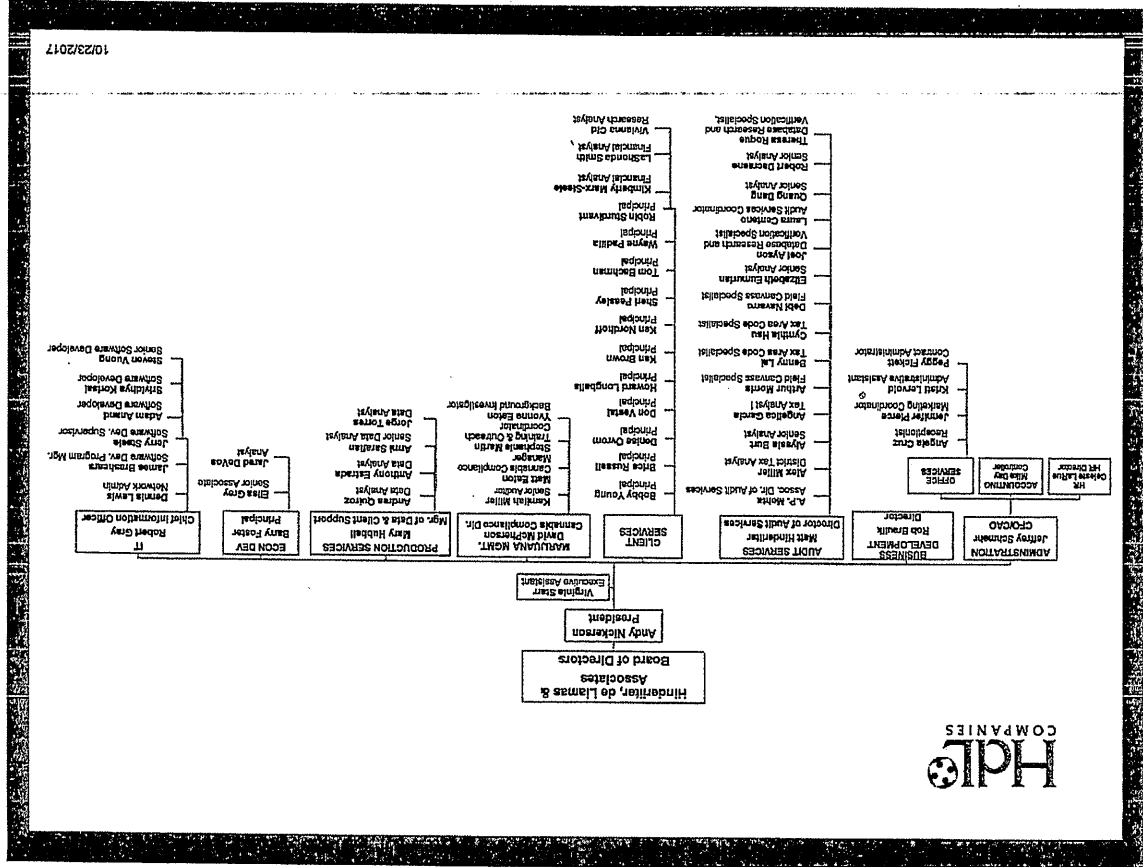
HdL COMPANIES

Hinderliter, de Llamas & Associates
Board of Directors

Andy Nickerson
President

Virginia Starr
Executive Assistant

ADMINISTRATION
Jeffrey Schmehr
CFO/COO

HR
Celeste LaRue
HR Director

ACCOUNTING
Miles Day
Controller

OFFICE SERVICES

Angela Cruz
Receptionist

Jennifer Pierce
Marketing Coordinator

Kristi Larvold
Administrative Assistant

Peggy Pickett
Contract Administrator

BUSINESS DEVELOPMENT
Rob Braulik
Director

AUDIT SERVICES
Matt Hinderliter
Director of Audit Services

A.P. Motta
Assoc. Dir. of Audit Services

Alex Miller
District Tax Analyst

Alyssia Burt
Senior Analyst

Angelica Garcia
Tax Analyst I

Arthur Monte
Field Canvass Specialist

Danny Lai
Tax Area Code Specialist

Cynthia Hsu
Tax Area Code Specialist

Debi Navarro
Field Canvass Specialist

Elizabeth Eumurian
Senior Analyst

Joel Ayson
Database Research and Verification Specialist

Laura Centeno
Audit Services Coordinator

Quang Bang
Senior Analyst

Robert Decrease
Senior Analyst

Theresa Roque
Database Research and Verification Specialist

CLIENT SERVICES

Bobby Young
Principal

Brice Russell
Principal

Denise Orrom
Principal

Don Vestal
Principal

Howard Longballa
Principal

Ken Brown
Principal

Ken Nordhoff
Principal

Sheri Peasley
Principal

Tom Bachman
Principal

Wayne Padilla
Principal

Robin Sturdivant
Principal

Kimberly Marx-Steele
Financial Analyst

LaShonda Smith
Financial Analyst

Viviana Cid
Research Analyst

MARIJUANA MGMT.
David McPherson
Cannabis Compliance Dir.

Kamelah Miller
Senior Auditor

Matt Eaton
Cannabis Compliance Manager

Stephanie Martin
Training & Outreach Coordinator

Yvonne Eaton
Background Investigator

PRODUCTION SERVICES
Mary Hubbell
Mgr. of Data & Client Support

Andrea Quiroz
Data Analyst

Anthony Estrada
Data Analyst

Amy Sarafian
Senior Data Analyst

Jorge Torres
Data Analyst

ECON DEV
Barry Foster
Principal

Elisa Gray
Senior Associate

Jared DeVos
Analyst

IT
Robert Gray
Chief Information Officer

Dennis Lewis
Network Admin

James Brashears
Software Dev. Program Mgr.

Jerry Steele
Software Dev. Supervisor

Adam Anand
Software Developer

Shridhya Kottad
Software Developer

Steven Vuong
Senior Software Developer

10/23/2017